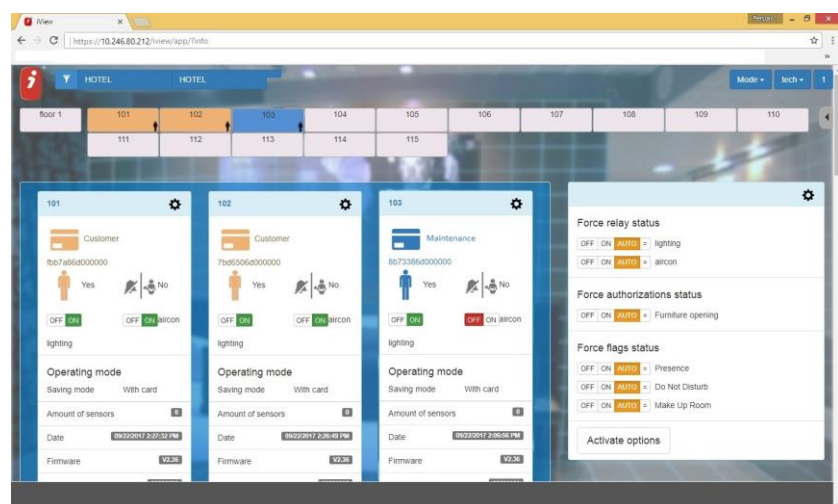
iView

https://10.246.80.212/iview/app/?info

HOTEL HOTEL

Mode ▾ tech ▾ 1

floor 1 101 102 103 104 105 106 107 108 109 110
111 112 113 114 115

101
Customer
fbb7a66d000000
Yes No
OFF ON lighting
OFF ON aircon
Operating mode
Saving mode With card
Amount of sensors 0
Date 09/22/2017 2:27:32 PM
Firmware V2.36

102
Customer
7bd6506d000000
Yes No
OFF ON lighting
OFF ON aircon
Operating mode
Saving mode With card
Amount of sensors 0
Date 09/22/2017 2:26:49 PM
Firmware V2.36

103
Maintenance
8b73386d000000
Yes No
OFF ON lighting
OFF ON aircon
Operating mode
Saving mode With card
Amount of sensors 0
Date 09/22/2017 2:06:56 PM
Firmware V2.36

Force relay status
OFF ON AUTO = lighting
OFF ON AUTO = aircon

Force authorizations status
OFF ON AUTO = Furniture opening

Force flags status
OFF ON AUTO = Presence
OFF ON AUTO = Do Not Disturb
OFF ON AUTO = Make Up Room

Activate options